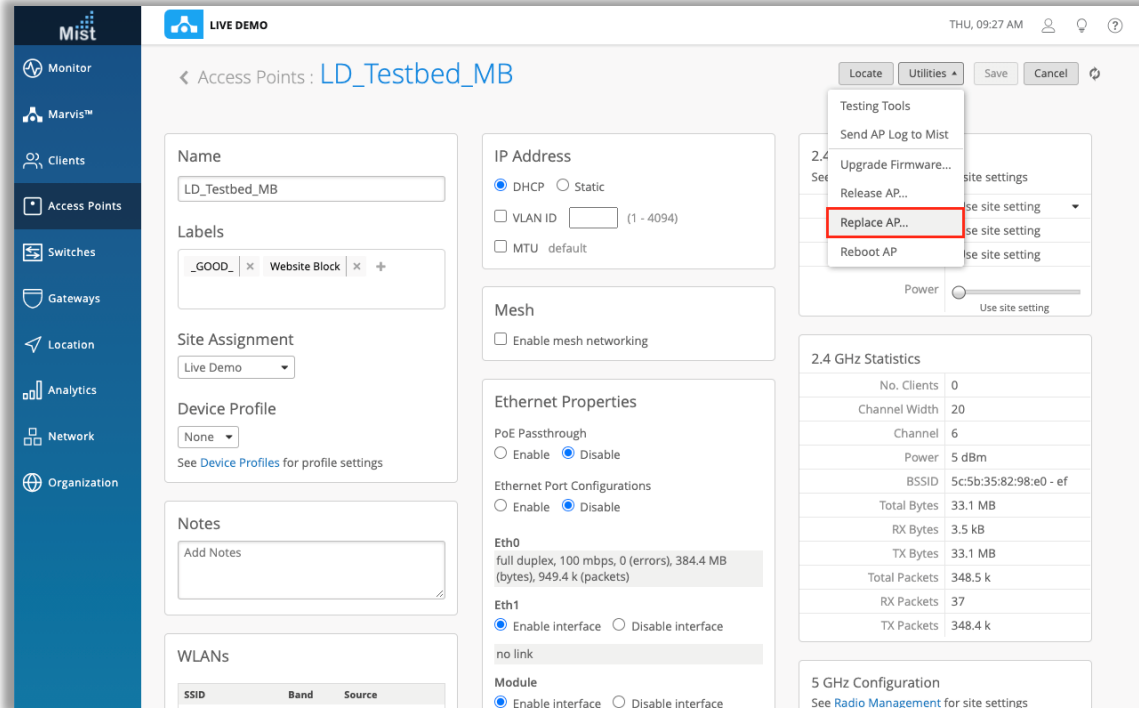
Mist

Monitor
Marvis™
Clients
Access Points
Switches
Gateways
Location
Analytics
Network
Organization

LIVE DEMO

THU, 09:27 AM

< Access Points : LD_Testbed_MB

Locate Utilities Save Cancel

Testing Tools
Send AP Log to Mist
Upgrade Firmware...
Release AP...
Replace AP...
Reboot AP

Name
LD_Testbed_MB

Labels
_GOOD_ × Website Block × +

Site Assignment
Live Demo

Device Profile
None
See Device Profiles for profile settings

Notes
Add Notes

WLANs
| SSID | Band | Source |
|---|---|---|

IP Address
DHCP Static
VLAN ID (1 - 4094)
MTU default

Mesh
Enable mesh networking

Ethernet Properties
PoE Passthrough
Enable Disable
Ethernet Port Configurations
Enable Disable

Eth0
full duplex, 100 mbps, 0 (errors), 384.4 MB (bytes), 949.4 k (packets)

Eth1
Enable interface Disable interface
no link

Module
Enable interface Disable interface

2.4
See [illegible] site settings
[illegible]se site setting
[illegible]se site setting
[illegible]se site setting
Power
Use site setting

2.4 GHz Statistics
| No. Clients | 0 |
|---|---|
| Channel Width | 20 |
| Channel | 6 |
| Power | 5 dBm |
| BSSID | 5c:5b:35:82:98:e0 - ef |
| Total Bytes | 33.1 MB |
| RX Bytes | 3.5 kB |
| TX Bytes | 33.1 MB |
| Total Packets | 348.5 k |
| RX Packets | 37 |
| TX Packets | 348.4 k |

5 GHz Configuration
See Radio Management for site settings